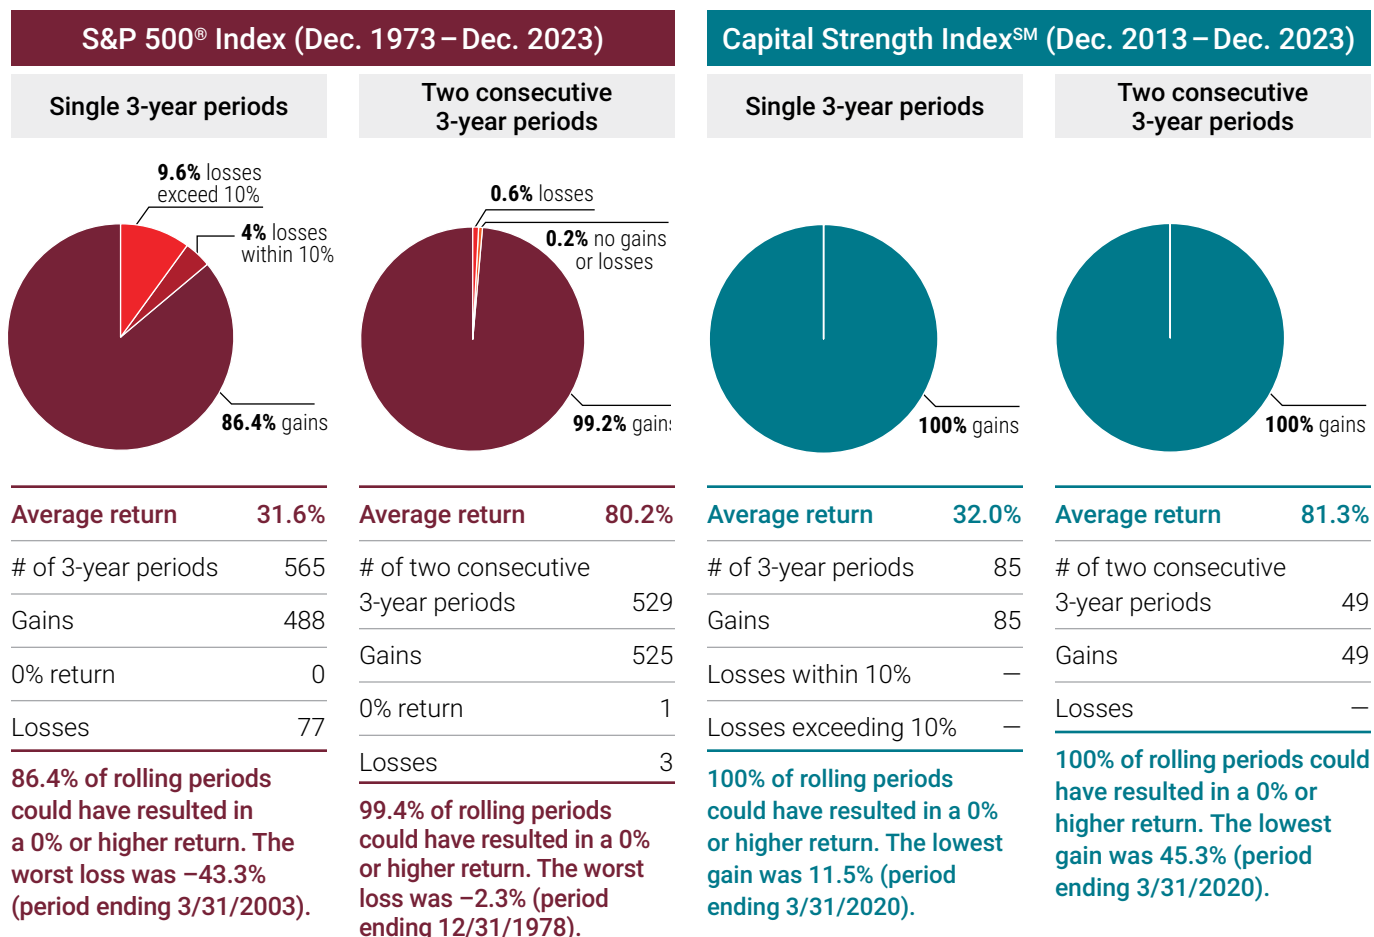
S&P 500® Index (Dec. 1973 – Dec. 2023)

Single 3-year periods

9.6% losses exceed 10%

4% losses within 10%

86.4% gains

| Average return | 31.6% |
|---|---|
| # of 3-year periods | 565 |
| Gains | 488 |
| 0% return | 0 |
| Losses | 77 |

86.4% of rolling periods could have resulted in a 0% or higher return. The worst loss was –43.3% (period ending 3/31/2003).

Two consecutive 3-year periods

0.6% losses

0.2% no gains or losses

99.2% gain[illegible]

| Average return | 80.2% |
|---|---|
| # of two consecutive 3-year periods | 529 |
| Gains | 525 |
| 0% return | 1 |
| Losses | 3 |

99.4% of rolling periods could have resulted in a 0% or higher return. The worst loss was –2.3% (period ending 12/31/1978).

Capital Strength Index℠ (Dec. 2013 – Dec. 2023)

Single 3-year periods

100% gains

| Average return | 32.0% |
|---|---|
| # of 3-year periods | 85 |
| Gains | 85 |
| Losses within 10% | — |
| Losses exceeding 10% | — |

100% of rolling periods could have resulted in a 0% or higher return. The lowest gain was 11.5% (period ending 3/31/2020).

Two consecutive 3-year periods

100% gains

| Average return | 81.3% |
|---|---|
| # of two consecutive 3-year periods | 49 |
| Gains | 49 |
| Losses | — |

100% of rolling periods could have resulted in a 0% or higher return. The lowest gain was 45.3% (period ending 3/31/2020).